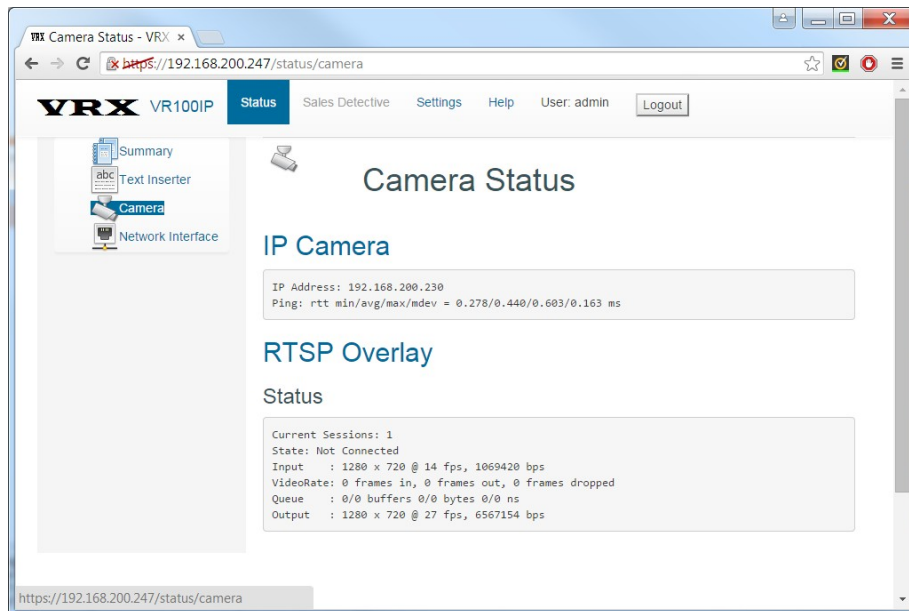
VRX Camera Status - VRX ×

https://192.168.200.247/status/camera

VRX VR100IP
Status
Sales Detective
Settings
Help
User: admin
Logout

Summary
abc Text Inserter
Camera
Network Interface

Camera Status

IP Camera

IP Address: 192.168.200.230
Ping: rtt min/avg/max/mdev = 0.278/0.440/0.603/0.163 ms

RTSP Overlay

Status

Current Sessions: 1
State: Not Connected
Input : 1280 x 720 @ 14 fps, 1069420 bps
VideoRate: 0 frames in, 0 frames out, 0 frames dropped
Queue : 0/0 buffers 0/0 bytes 0/0 ns
Output : 1280 x 720 @ 27 fps, 6567154 bps

https://192.168.200.247/status/camera